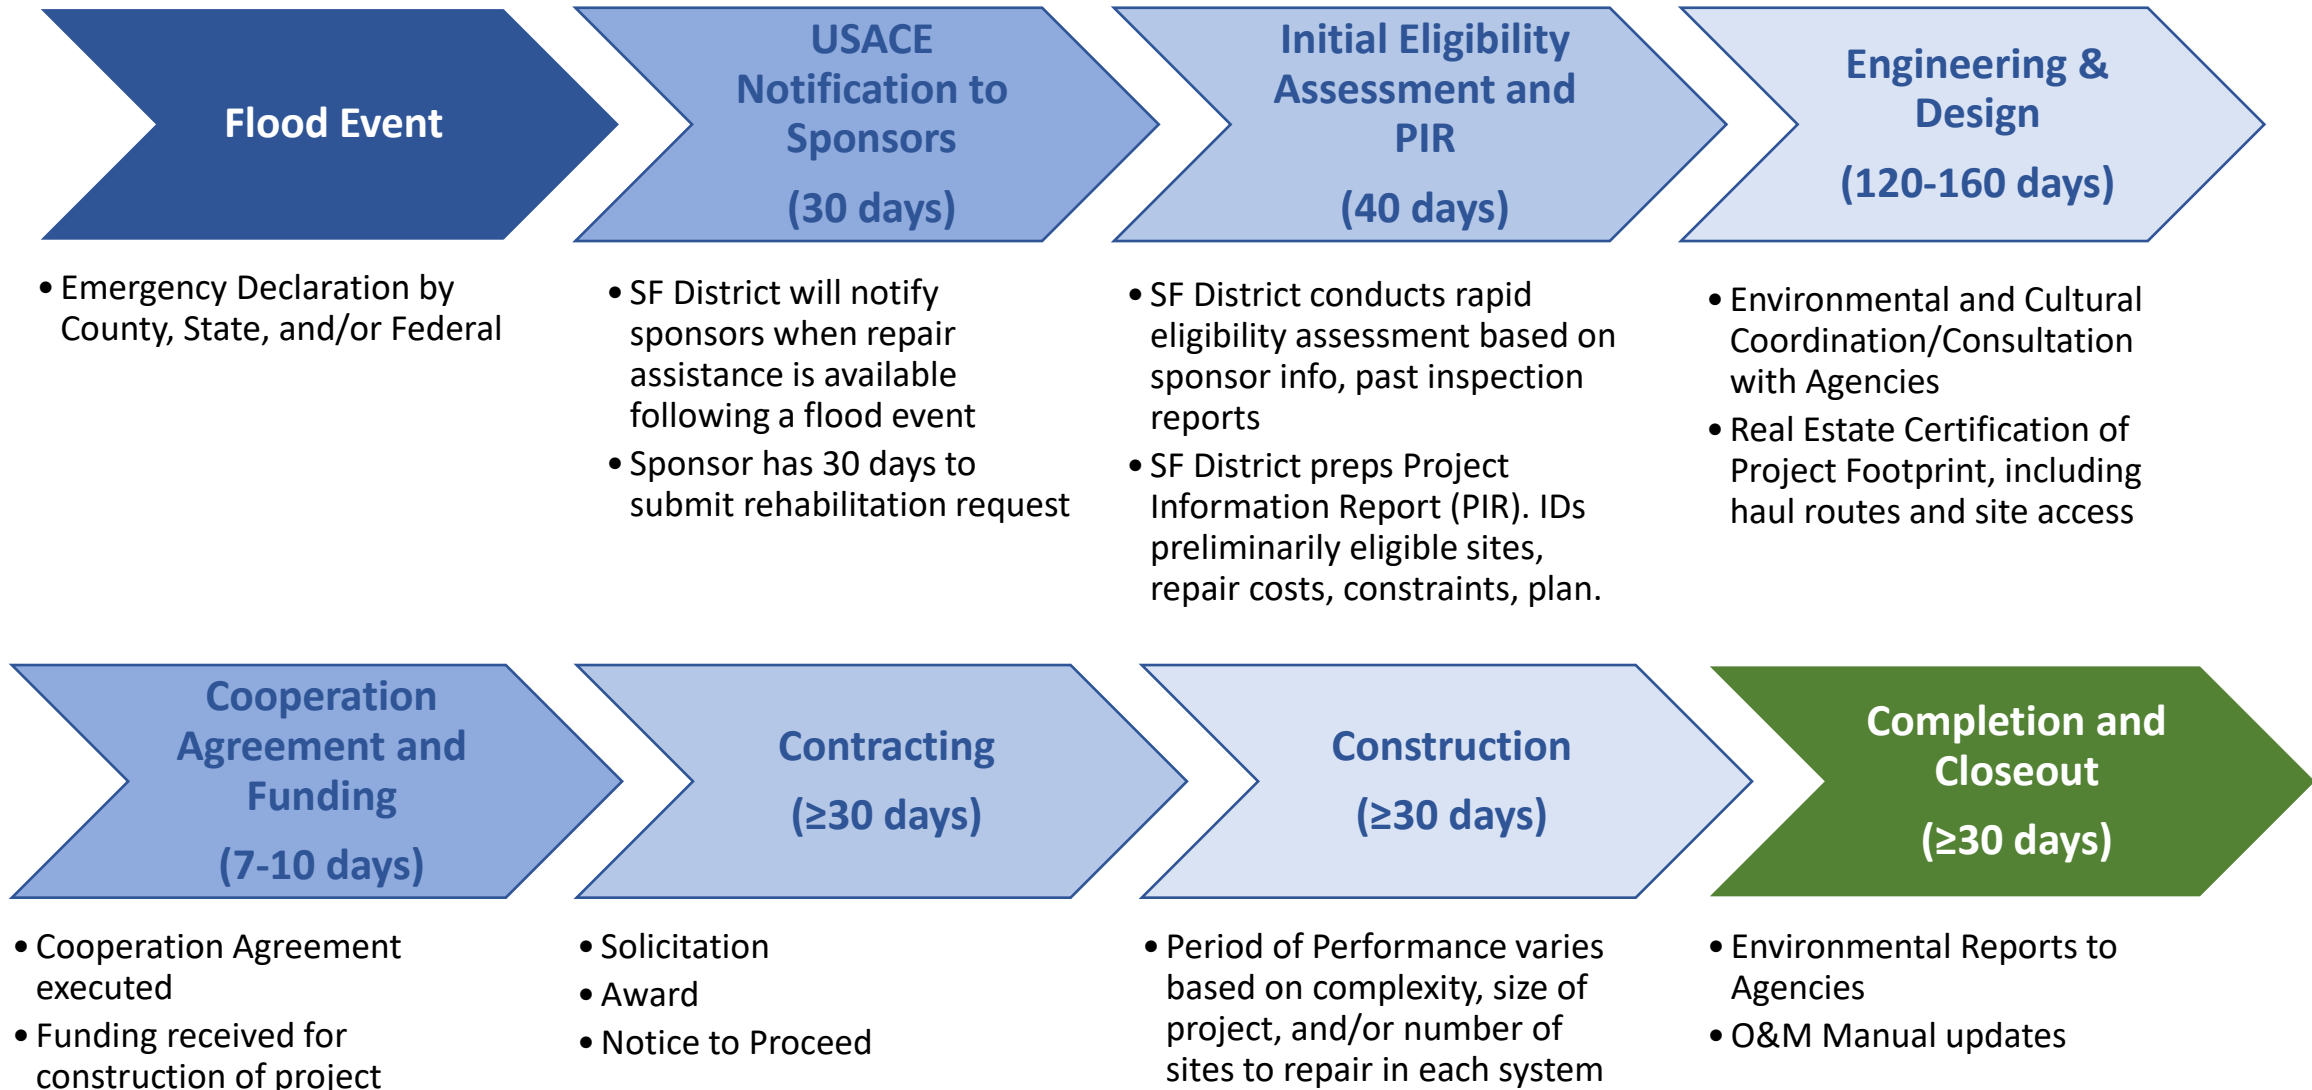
Flood Event

USACE Notification to Sponsors

(30 days)

Initial Eligibility Assessment and PIR

(40 days)

Engineering & Design

(120-160 days)

• Emergency Declaration by County, State, and/or Federal

• SF District will notify sponsors when repair assistance is available following a flood event
• Sponsor has 30 days to submit rehabilitation request

• SF District conducts rapid eligibility assessment based on sponsor info, past inspection reports
• SF District preps Project Information Report (PIR). IDs preliminarily eligible sites, repair costs, constraints, plan.

• Environmental and Cultural Coordination/Consultation with Agencies
• Real Estate Certification of Project Footprint, including haul routes and site access

Cooperation Agreement and Funding

(7-10 days)

Contracting

(≥30 days)

Construction

(≥30 days)

Completion and Closeout

(≥30 days)

• Cooperation Agreement executed
• Funding received for construction of project

• Solicitation
• Award
• Notice to Proceed

• Period of Performance varies based on complexity, size of project, and/or number of sites to repair in each system

• Environmental Reports to Agencies
• O&M Manual updates